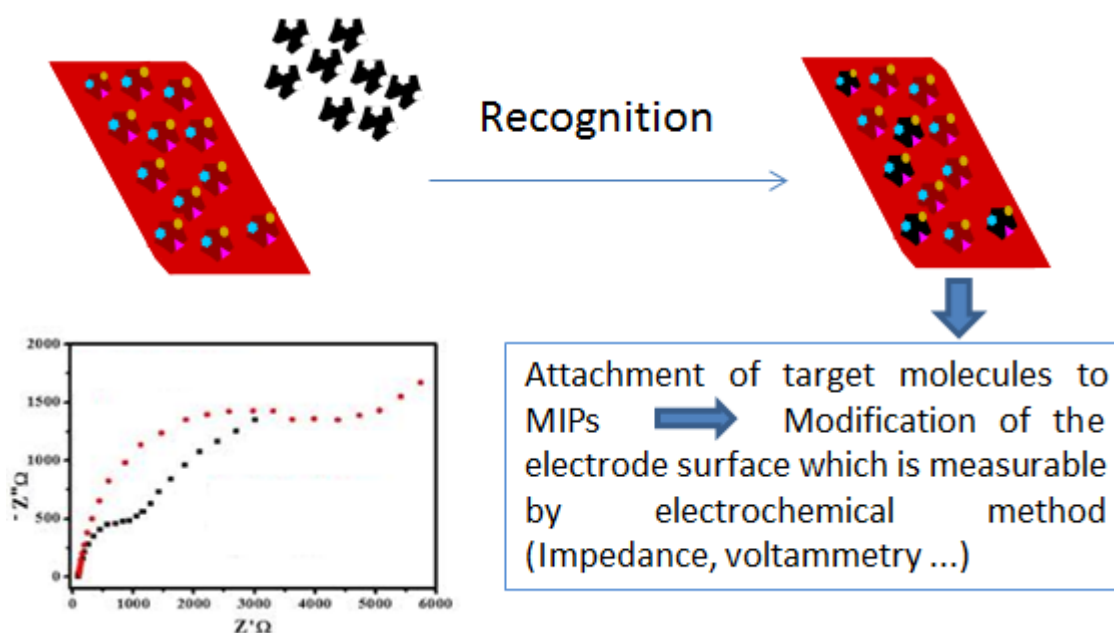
Recognition

Attachment of target molecules to MIPs Modification of the electrode surface which is measurable by electrochemical method (Impedance, voltammetry ...)

2000
1500
1000
500
0
- Z''Ω
0 1000 2000 3000 4000 5000 6000
Z'Ω